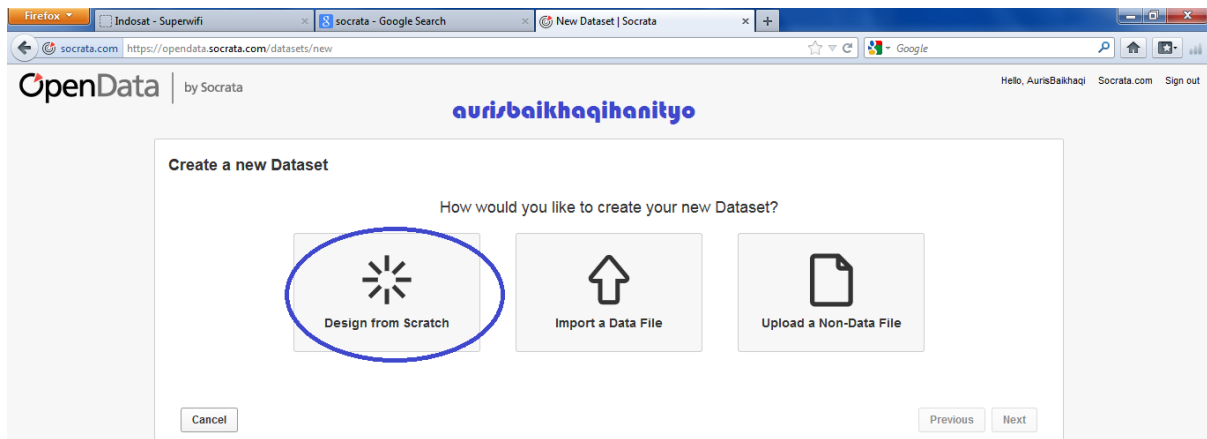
Firefox
Indosat - Superwifi
socrata - Google Search
New Dataset | Socrata
+
socrata.com https://opendata.socrata.com/datasets/new
Google

OpenData | by Socrata
Hello, AurisBaikhaqi Socrata.com Sign out

aurisbaikhaqihanityo

Create a new Dataset

How would you like to create your new Dataset?

Design from Scratch
Import a Data File
Upload a Non-Data File

Cancel
Previous Next